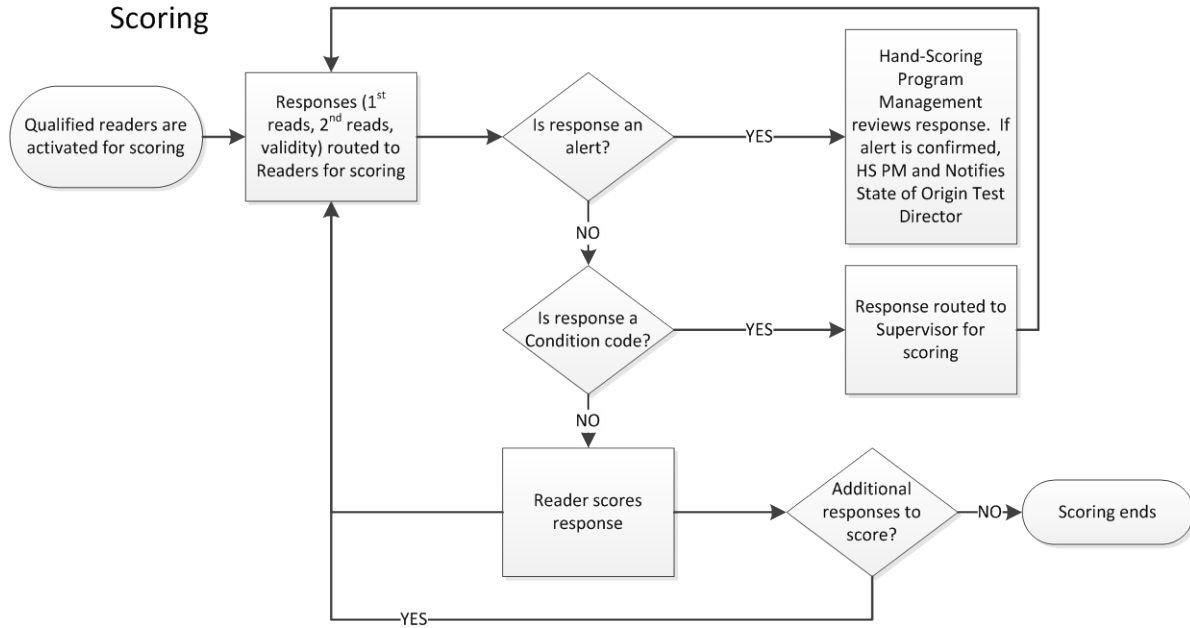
Scoring

Qualified readers are activated for scoring

Responses (1$^{st}$ reads, 2$^{nd}$ reads, validity) routed to Readers for scoring

Is response an alert?

YES

Hand-Scoring Program Management reviews response. If alert is confirmed, HS PM and Notifies State of Origin Test Director

NO

Is response a Condition code?

YES

Response routed to Supervisor for scoring

NO

Reader scores response

Additional responses to score?

NO

Scoring ends

YES